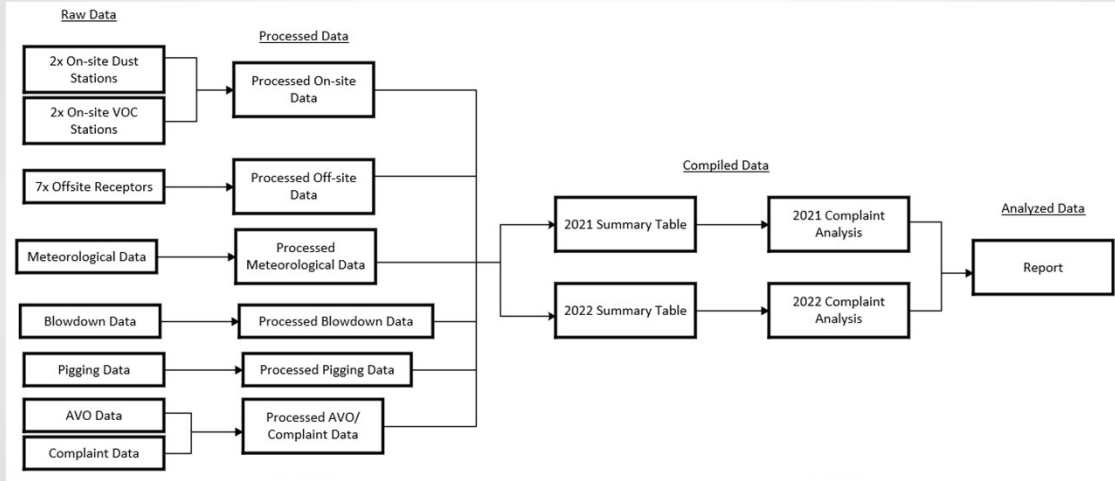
Raw Data

2x On-site Dust Stations

2x On-site VOC Stations

7x Offsite Receptors

Meteorological Data

Blowdown Data

Pigging Data

AVO Data

Complaint Data

Processed Data

Processed On-site Data

Processed Off-site Data

Processed Meteorological Data

Processed Blowdown Data

Processed Pigging Data

Processed AVO/ Complaint Data

Compiled Data

2021 Summary Table

2022 Summary Table

2021 Complaint Analysis

2022 Complaint Analysis

Analyzed Data

Report